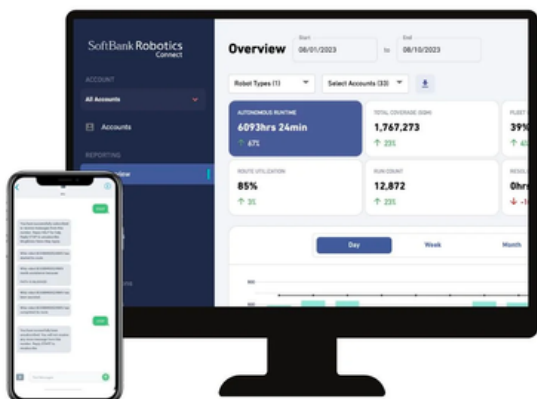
SoftBank Robotics
Connect

ACCOUNT

All Accounts

Accounts

REPORTING

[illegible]view

Overview

Start
08/01/2023

to

End
08/10/2023

Robot Types (1)

Select Accounts (33)

AUTONOMOUS RUNTIME
6093hrs 24min
↑ 67%

TOTAL COVERAGE (SQM)
1,767,273
↑ 23%

FLEET
39%
↑ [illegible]

ROUTE UTILIZATION
85%
↑ 3%

RUN COUNT
12,872
↑ 23%

RESOL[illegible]
0hr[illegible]
↓ -1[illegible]

Day

Week

Month

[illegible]